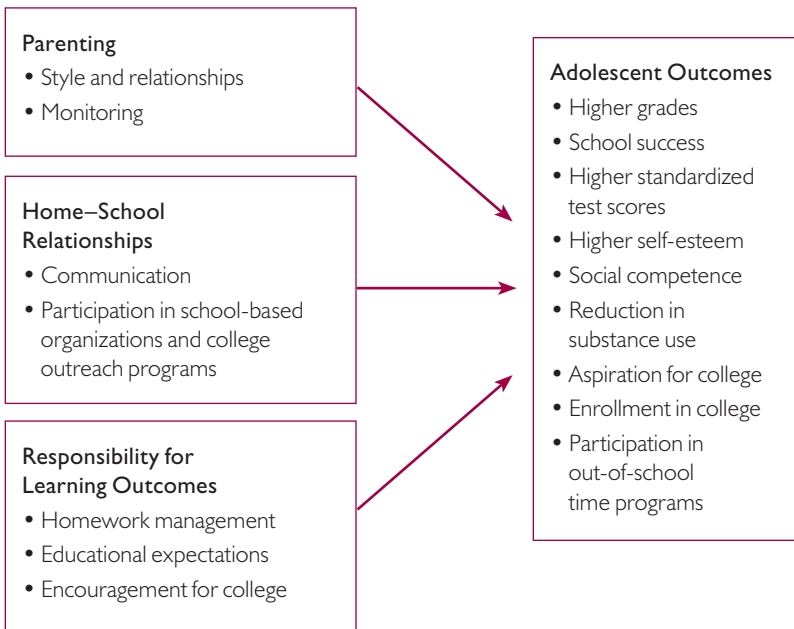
Parenting
• Style and relationships
• Monitoring

Home–School Relationships
• Communication
• Participation in school-based organizations and college outreach programs

Responsibility for Learning Outcomes
• Homework management
• Educational expectations
• Encouragement for college

Adolescent Outcomes
• Higher grades
• School success
• Higher standardized test scores
• Higher self-esteem
• Social competence
• Reduction in substance use
• Aspiration for college
• Enrollment in college
• Participation in out-of-school time programs